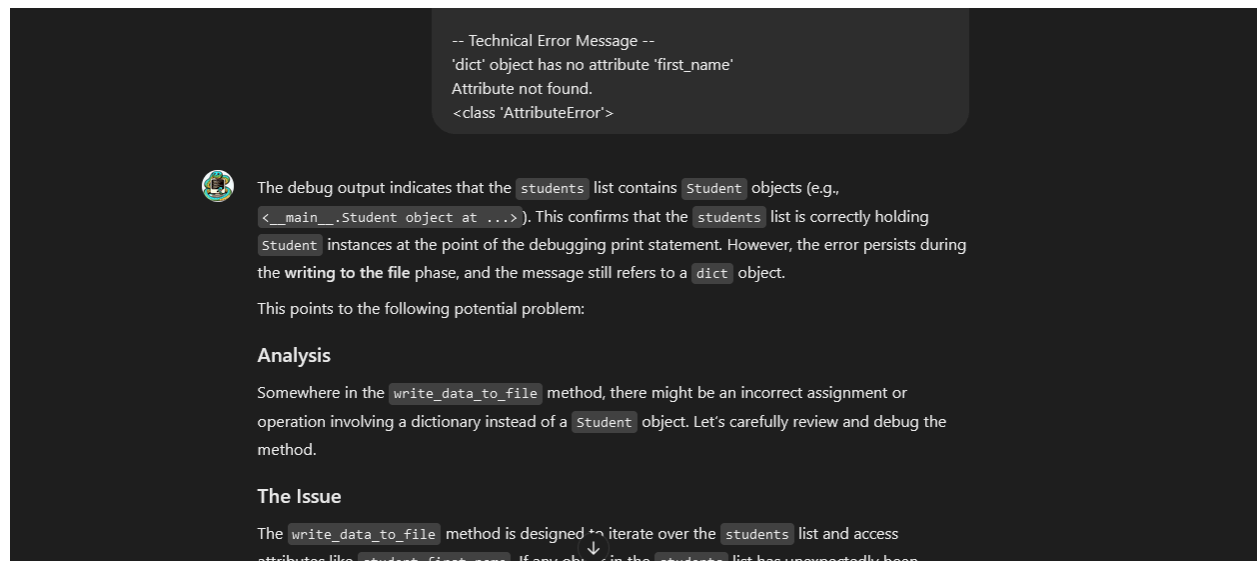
-- Technical Error Message --
'dict' object has no attribute 'first_name'
Attribute not found.
<class 'AttributeError'>

The debug output indicates that the `students` list contains `Student` objects (e.g., `<__main__.Student object at ...>`). This confirms that the `students` list is correctly holding `Student` instances at the point of the debugging print statement. However, the error persists during the **writing to the file** phase, and the message still refers to a `dict` object.

This points to the following potential problem:

## Analysis

Somewhere in the `write_data_to_file` method, there might be an incorrect assignment or operation involving a dictionary instead of a `Student` object. Let's carefully review and debug the method.

## The Issue

The `write_data_to_file` method is designed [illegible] iterate over the `students` list and access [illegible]